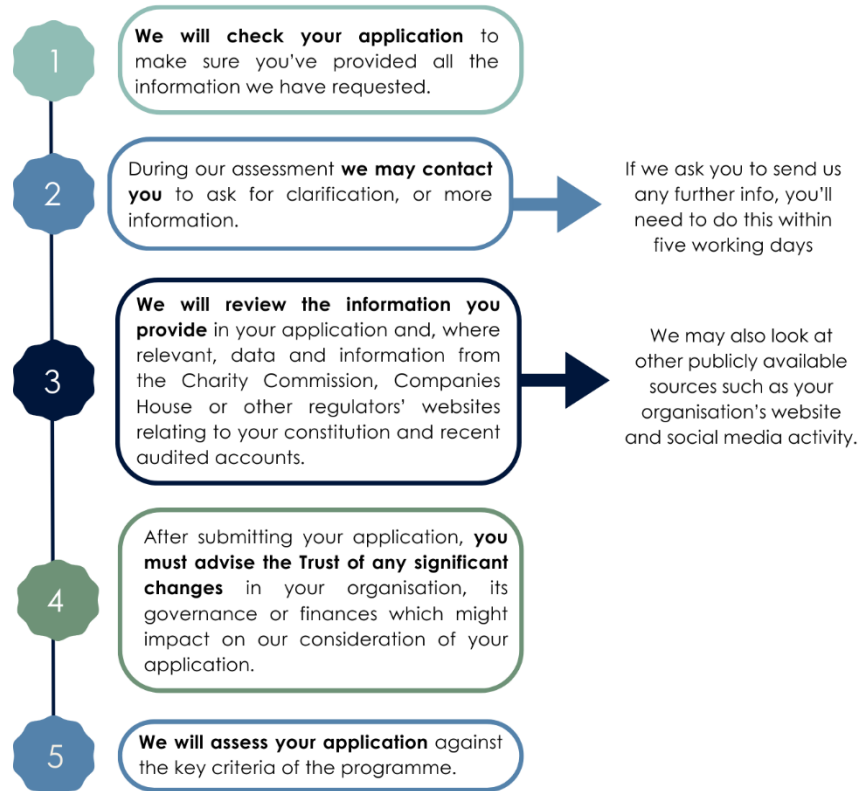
1

We will check your application to make sure you've provided all the information we have requested.

2

During our assessment we may contact you to ask for clarification, or more information.

If we ask you to send us any further info, you'll need to do this within five working days

3

We will review the information you provide in your application and, where relevant, data and information from the Charity Commission, Companies House or other regulators' websites relating to your constitution and recent audited accounts.

We may also look at other publicly available sources such as your organisation's website and social media activity.

4

After submitting your application, you must advise the Trust of any significant changes in your organisation, its governance or finances which might impact on our consideration of your application.

5

We will assess your application against the key criteria of the programme.